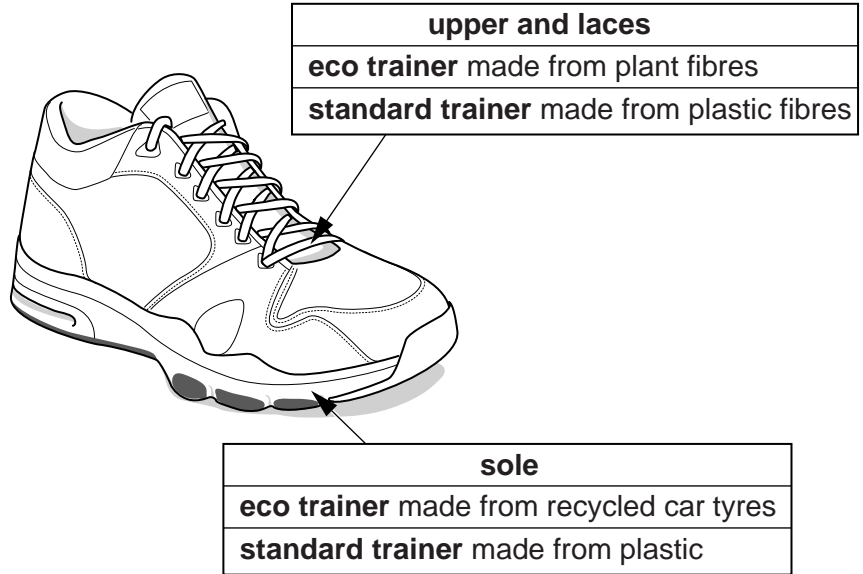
| upper and laces |
|---|
| **eco trainer** made from plant fibres |
| **standard trainer** made from plastic fibres |

| sole |
|---|
| **eco trainer** made from recycled car tyres |
| **standard trainer** made from plastic |